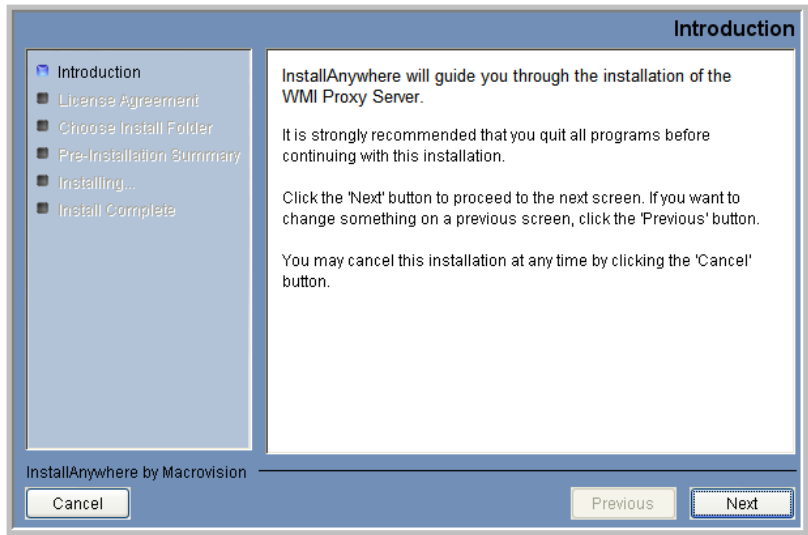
Introduction

Introduction
License Agreement
Choose Install Folder
Pre-Installation Summary
Installing...
Install Complete

InstallAnywhere will guide you through the installation of the WMI Proxy Server.

It is strongly recommended that you quit all programs before continuing with this installation.

Click the 'Next' button to proceed to the next screen. If you want to change something on a previous screen, click the 'Previous' button.

You may cancel this installation at any time by clicking the 'Cancel' button.

InstallAnywhere by Macrovision

Cancel

Previous

Next